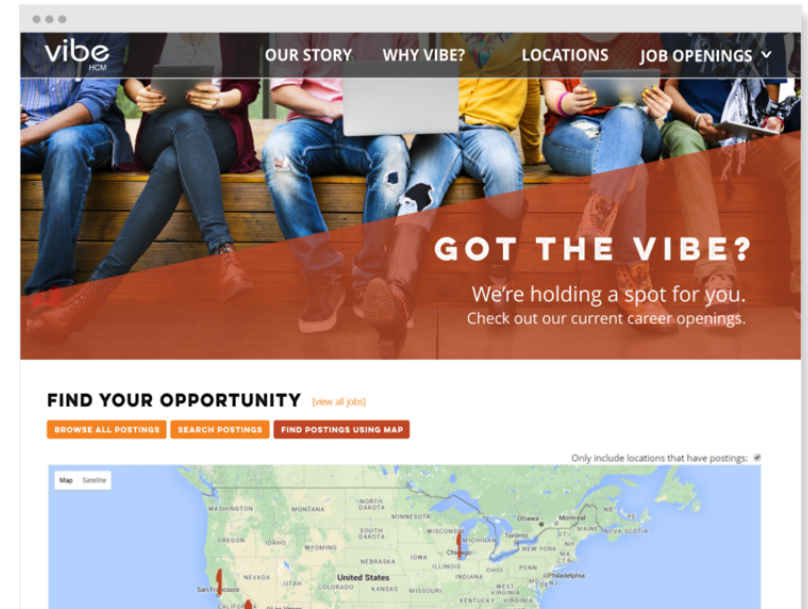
vibe HCM

OUR STORY WHY VIBE? LOCATIONS JOB OPENINGS

GOT THE VIBE?

We're holding a spot for you.
Check out our current career openings.

FIND YOUR OPPORTUNITY [view all jobs]

BROWSE ALL POSTINGS SEARCH POSTINGS FIND POSTINGS USING MAP

Only include locations that have postings:

Map Satellite

WASHINGTON MONTANA NORTH DAKOTA MINNESOTA Ottawa Montreal MAINE NOVA SCOTIA OREGON SOUTH DAKOTA WISCONSIN IDAHO WYOMING Chicago NEW YORK NEBRASKA IOWA ILLINOIS NEVADA UTAH United States OHIO Philadelphia San Francisco COLORADO KANSAS MISSOURI WEST VIRGINIA KENTUCKY VIRGINIA CALIFORNIA Las Vegas